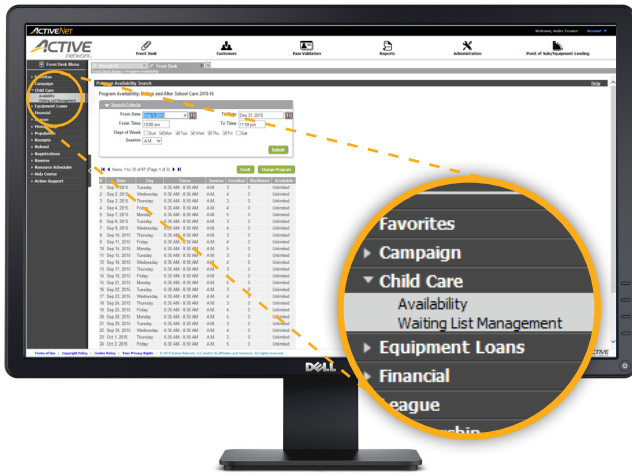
ACTIVENet

Welcome, Andre Tessier Account

ACTIVE network

Front Desk

Customers

Pass Validation

Reports

Administration

Point of Sale/Equipment Lending

Front Desk Menu

Front Desk

Favorites

Campaign

Child Care

Availability

Waiting List Management

Equipment Loans

Financial

League

Program Availability Search

Help

Program Availability: Before and After School Care 2015-16

Search Criteria

From Date Sep 1, 2015

To Date Dec 31, 2015

From Time 12:00 am

To Time 11:59 pm

Days of Week Sun Mon Tue Wed Thu Fri Sat

Session A.M.

Submit

Items 1 to 20 of 87 (Page 1 of 5)

Enroll

Change Program

| # | Date | Day | Times | Session | Enrolled | Waitlisted | Available |
|---|---|---|---|---|---|---|---|
| 1 | Sep 1, 2015 | Tuesday | 6:30 AM - 8:00 AM | A.M. | 3 | 0 | Unlimited |
| 2 | Sep 2, 2015 | Wednesday | 6:30 AM - 8:00 AM | A.M. | 4 | 0 | Unlimited |
| 3 | Sep 3, 2015 | Thursday | 6:30 AM - 8:00 AM | A.M. | 3 | 0 | Unlimited |
| 4 | Sep 4, 2015 | Friday | 6:30 AM - 8:00 AM | A.M. | 4 | 0 | Unlimited |
| 5 | Sep 7, 2015 | Monday | 6:30 AM - 8:00 AM | A.M. | 3 | 0 | Unlimited |
| 6 | Sep 8, 2015 | Tuesday | 6:30 AM - 8:00 AM | A.M. | 3 | 0 | Unlimited |
| 7 | Sep 9, 2015 | Wednesday | 6:30 AM - 8:00 AM | A.M. | 4 | 0 | Unlimited |
| 8 | Sep 10, 2015 | Thursday | 6:30 AM - 8:00 AM | A.M. | 3 | 0 | Unlimited |
| 9 | Sep 11, 2015 | Friday | 6:30 AM - 8:00 AM | A.M. | 4 | 0 | Unlimited |
| 10 | Sep 14, 2015 | Monday | 6:30 AM - 8:00 AM | A.M. | 3 | 0 | Unlimited |
| 11 | Sep 15, 2015 | Tuesday | 6:30 AM - 8:00 AM | A.M. | 3 | 0 | Unlimited |
| 12 | Sep 16, 2015 | Wednesday | 6:30 AM - 8:00 AM | A.M. | 4 | 0 | Unlimited |
| 13 | Sep 17, 2015 | Thursday | 6:30 AM - 8:00 AM | A.M. | 3 | 0 | Unlimited |
| 14 | Sep 18, 2015 | Friday | 6:30 AM - 8:00 AM | A.M. | 4 | 0 | Unlimited |
| 15 | Sep 21, 2015 | Monday | 6:30 AM - 8:00 AM | A.M. | 3 | 0 | Unlimited |
| 16 | Sep 22, 2015 | Tuesday | 6:30 AM - 8:00 AM | A.M. | 3 | 0 | Unlimited |
| 17 | Sep 23, 2015 | Wednesday | 6:30 AM - 8:00 AM | A.M. | 4 | 0 | Unlimited |
| 18 | Sep 24, 2015 | Thursday | 6:30 AM - 8:00 AM | A.M. | 3 | 0 | Unlimited |
| 19 | Sep 25, 2015 | Friday | 6:30 AM - 8:00 AM | A.M. | 4 | 0 | Unlimited |
| 20 | Sep 28, 2015 | Monday | 6:30 AM - 8:00 AM | A.M. | 3 | 0 | Unlimited |

Terms of Use | Copyright Policy | Cookie Policy | Your Privacy Rights

Favorites

Campaign

Child Care

Availability

Waiting List Management

Equipment Loans

Financial

League

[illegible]

DELL